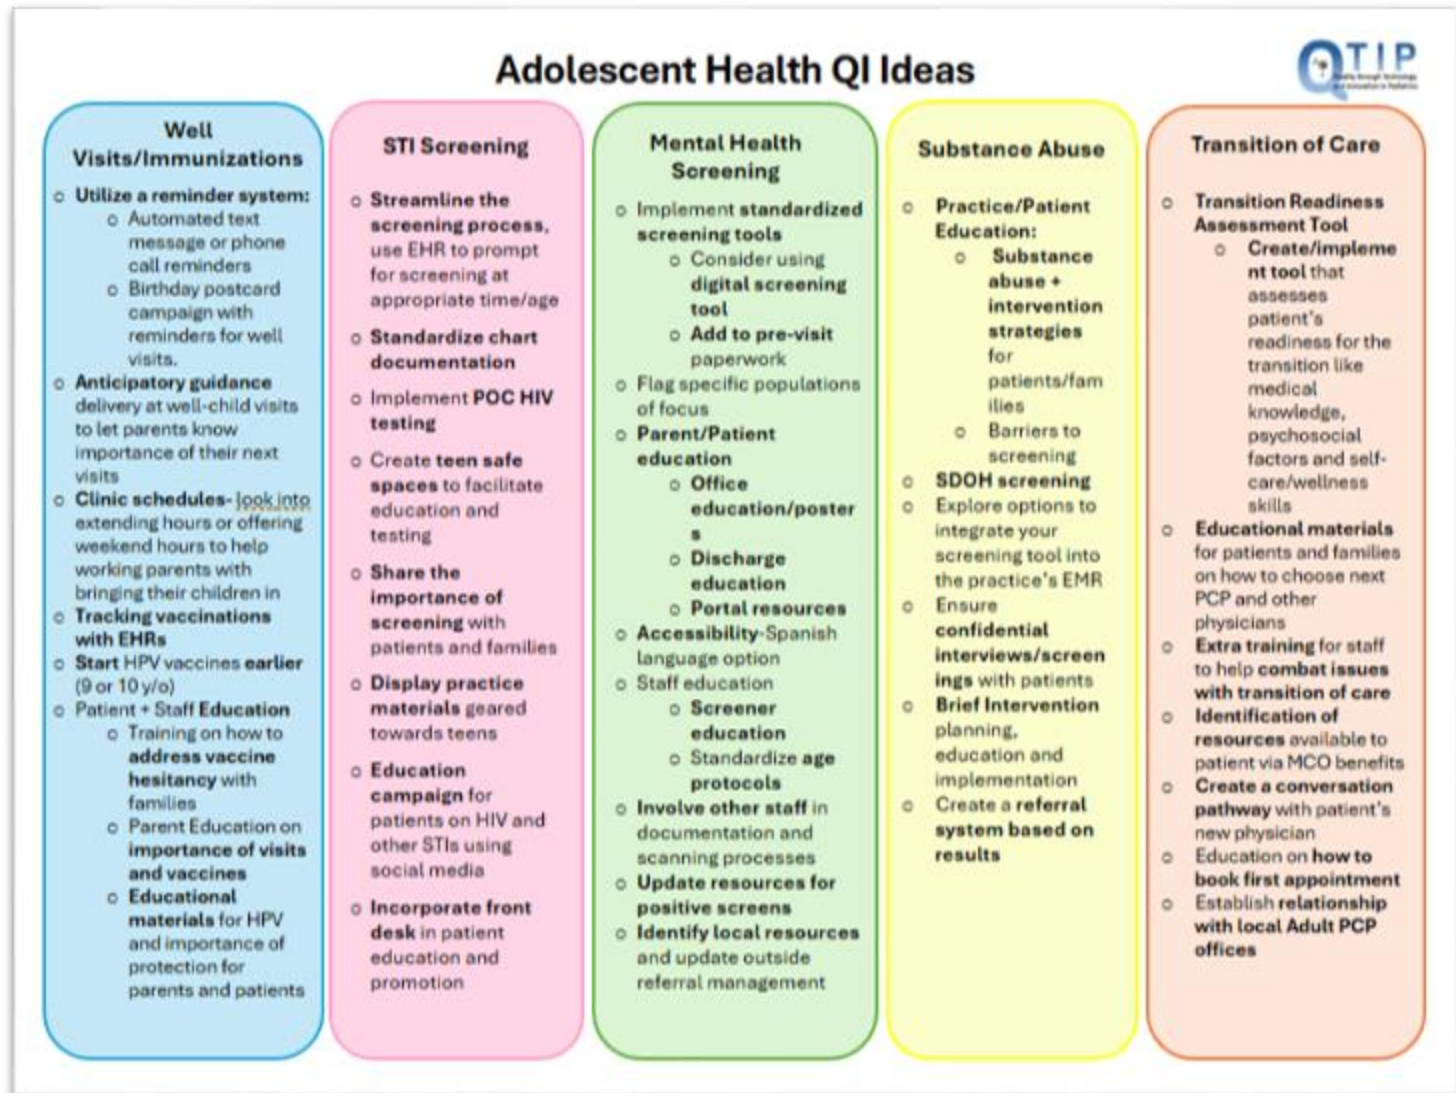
Adolescent Health QI Ideas

QTIP

Well Visits/Immunizations

- Utilize a reminder system:
  - Automated text message or phone call reminders
  - Birthday postcard campaign with reminders for well visits.
- Anticipatory guidance delivery at well-child visits to let parents know importance of their next visits
- Clinic schedules- look into extending hours or offering weekend hours to help working parents with bringing their children in
- Tracking vaccinations with EHRs
- Start HPV vaccines earlier (9 or 10 y/o)
- Patient + Staff Education
  - Training on how to address vaccine hesitancy with families
  - Parent Education on importance of visits and vaccines
  - Educational materials for HPV and importance of protection for parents and patients

STI Screening

- Streamline the screening process, use EHR to prompt for screening at appropriate time/age
- Standardize chart documentation
- Implement POC HIV testing
- Create teen safe spaces to facilitate education and testing
- Share the importance of screening with patients and families
- Display practice materials geared towards teens
- Education campaign for patients on HIV and other STIs using social media
- Incorporate front desk in patient education and promotion

Mental Health Screening

- Implement standardized screening tools
  - Consider using digital screening tool
  - Add to pre-visit paperwork
- Flag specific populations of focus
- Parent/Patient education
  - Office education/posters
  - Discharge education
  - Portal resources
- Accessibility-Spanish language option
- Staff education
  - Screener education
  - Standardize age protocols
- Involve other staff in documentation and scanning processes
- Update resources for positive screens
- Identify local resources and update outside referral management

Substance Abuse

- Practice/Patient Education:
  - Substance abuse + intervention strategies for patients/families
  - Barriers to screening
- SDOH screening
- Explore options to integrate your screening tool into the practice's EMR
- Ensure confidential interviews/screenings with patients
- Brief Intervention planning, education and implementation
- Create a referral system based on results

Transition of Care

- Transition Readiness Assessment Tool
  - Create/implement tool that assesses patient's readiness for the transition like medical knowledge, psychosocial factors and self-care/wellness skills
- Educational materials for patients and families on how to choose next PCP and other physicians
- Extra training for staff to help combat issues with transition of care
- Identification of resources available to patient via MCO benefits
- Create a conversation pathway with patient's new physician
- Education on how to book first appointment
- Establish relationship with local Adult PCP offices